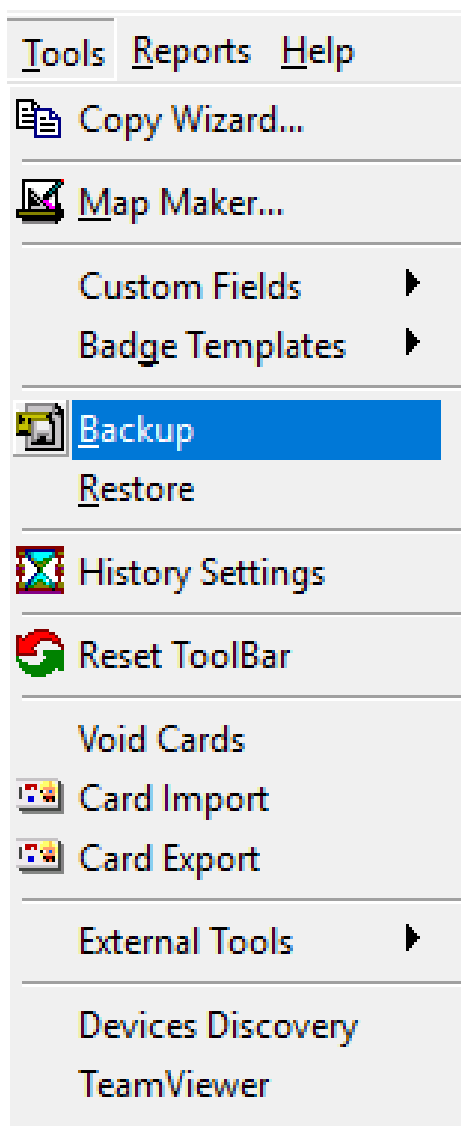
Tools Reports Help

Copy Wizard...

Map Maker...

Custom Fields
Badge Templates

Backup
Restore

History Settings

Reset ToolBar

Void Cards
Card Import
Card Export

External Tools

Devices Discovery
TeamViewer